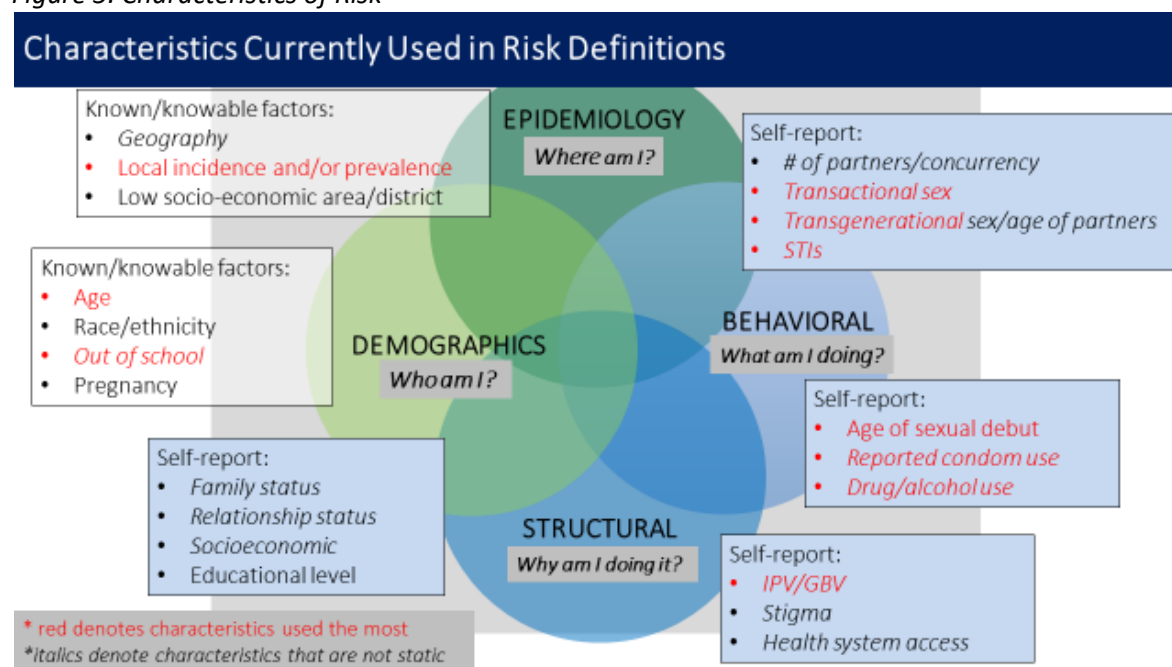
Figure 3: Characteristics of Risk

Characteristics Currently Used in Risk Definitions

Known/knowable factors:
• Geography
• Local incidence and/or prevalence
• Low socio-economic area/district

EPIDEMIOLOGY
Where am I?

Self-report:
• # of partners/concurrency
• Transactional sex
• Transgenerational sex/age of partners
• STIs

Known/knowable factors:
• Age
• Race/ethnicity
• Out of school
• Pregnancy

DEMOGRAPHICS
Who am I?

BEHAVIORAL
What am I doing?

Self-report:
• Age of sexual debut
• Reported condom use
• Drug/alcohol use

Self-report:
• Family status
• Relationship status
• Socioeconomic
• Educational level

STRUCTURAL
Why am I doing it?

Self-report:
• IPV/GBV
• Stigma
• Health system access

* red denotes characteristics used the most
*Italics denote characteristics that are not static